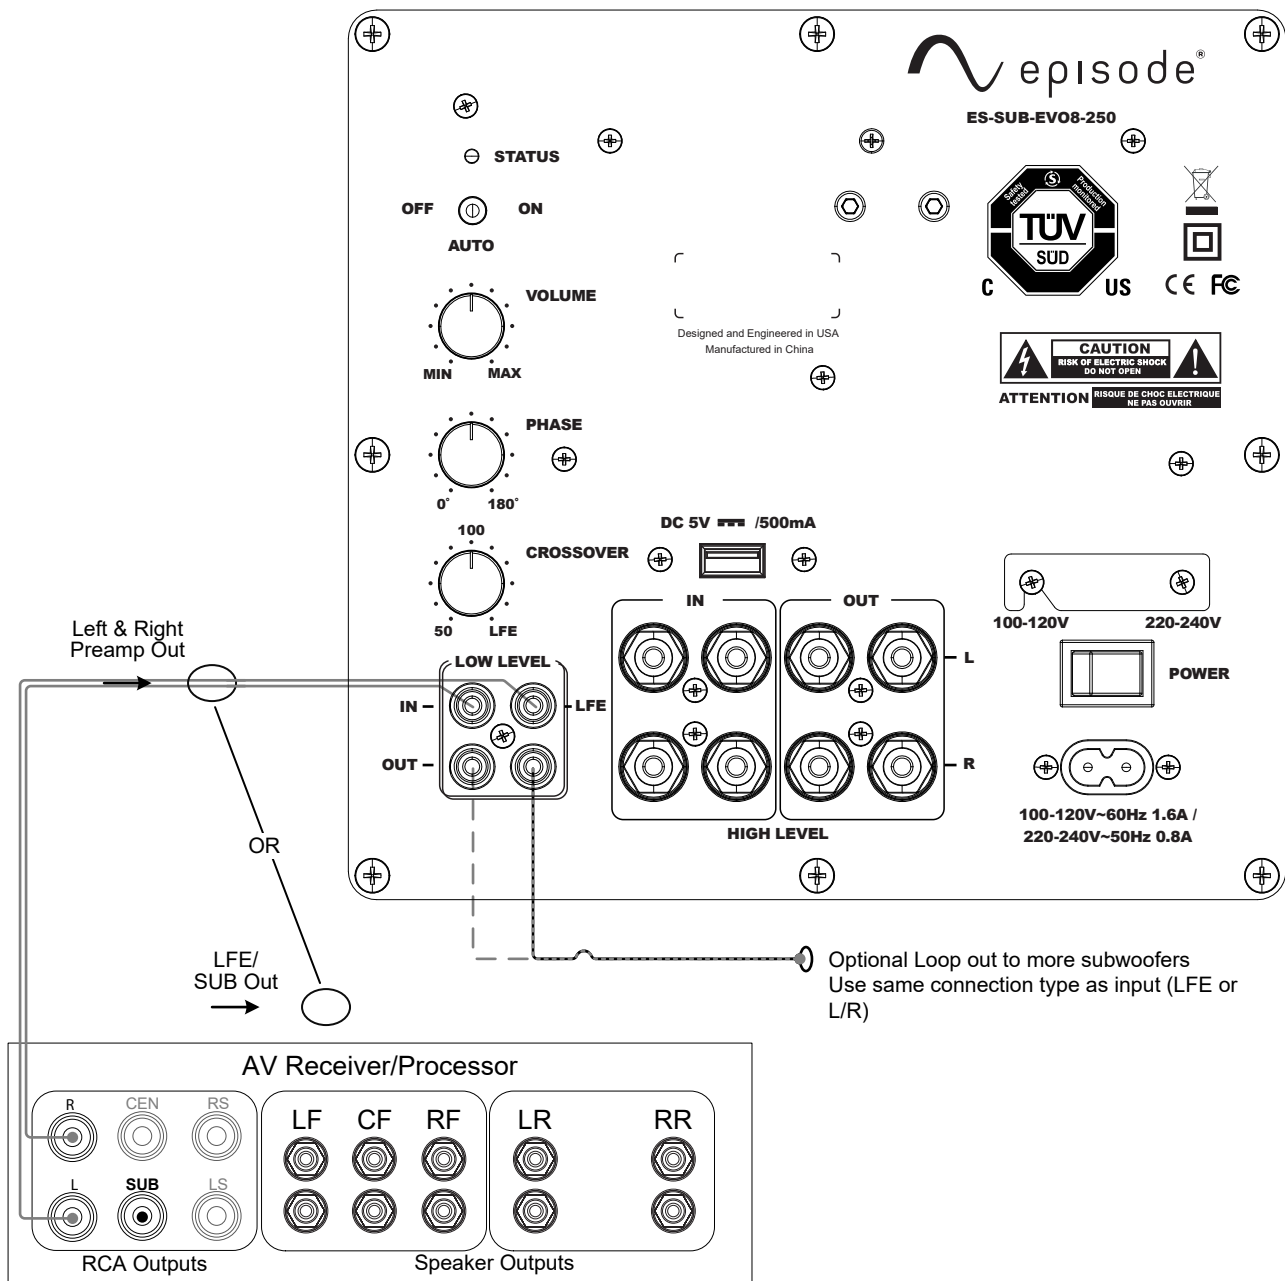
episode®
ES-SUB-EVO8-250

STATUS

OFF ON
AUTO

VOLUME
MIN MAX

PHASE
0° 180°

100
CROSSOVER
50 LFE

Safety tested
Production monitored
TÜV SÜD
C US

CE FC

Designed and Engineered in USA
Manufactured in China

CAUTION
RISK OF ELECTRIC SHOCK
DO NOT OPEN
ATTENTION RISQUE DE CHOC ELECTRIQUE NE PAS OUVRIR

DC 5V /500mA

IN OUT
L
R
HIGH LEVEL

100-120V 220-240V
POWER

100-120V~60Hz 1.6A / 220-240V~50Hz 0.8A

Left & Right Preamp Out

LOW LEVEL
IN LFE
OUT

OR

LFE/ SUB Out

Optional Loop out to more subwoofers
Use same connection type as input (LFE or L/R)

AV Receiver/Processor
R CEN RS
L SUB LS
RCA Outputs
LF CF RF LR RR
Speaker Outputs